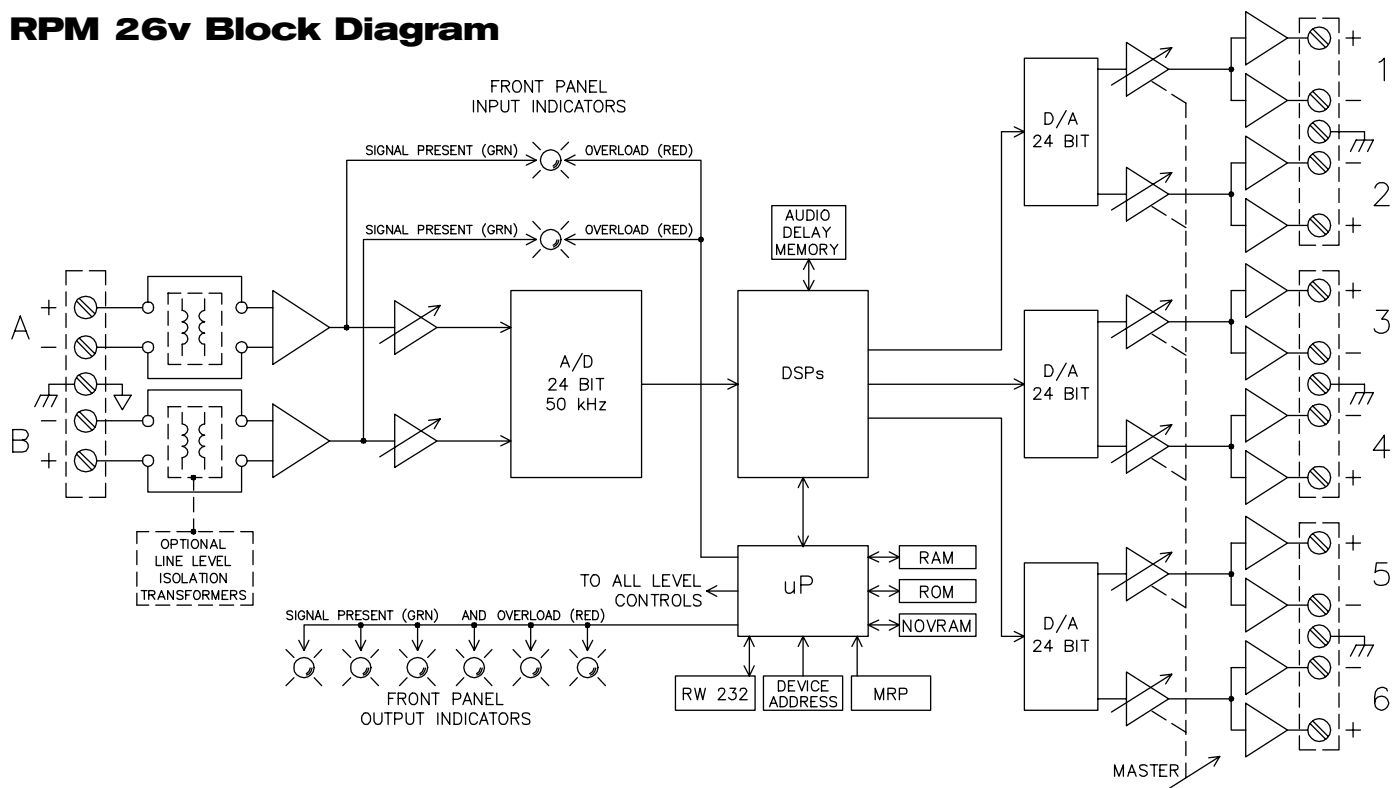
RPM 26v Block Diagram

FRONT PANEL
INPUT INDICATORS

SIGNAL PRESENT (GRN)
OVERLOAD (RED)

SIGNAL PRESENT (GRN)
OVERLOAD (RED)

AUDIO
DELAY
MEMORY

A
+
−

B
−
+

A/D
24 BIT
50 kHz

DSPs

D/A
24 BIT

D/A
24 BIT

D/A
24 BIT

1
+
−

2
+

3
+
−

4
+

5
+
−

6
+

OPTIONAL
LINE LEVEL
ISOLATION
TRANSFORMERS

TO ALL LEVEL
CONTROLS

uP

RAM

ROM

NOVRAM

SIGNAL PRESENT (GRN) AND OVERLOAD (RED)

FRONT PANEL
OUTPUT INDICATORS

RW 232

DEVICE
ADDRESS

MRP

MASTER